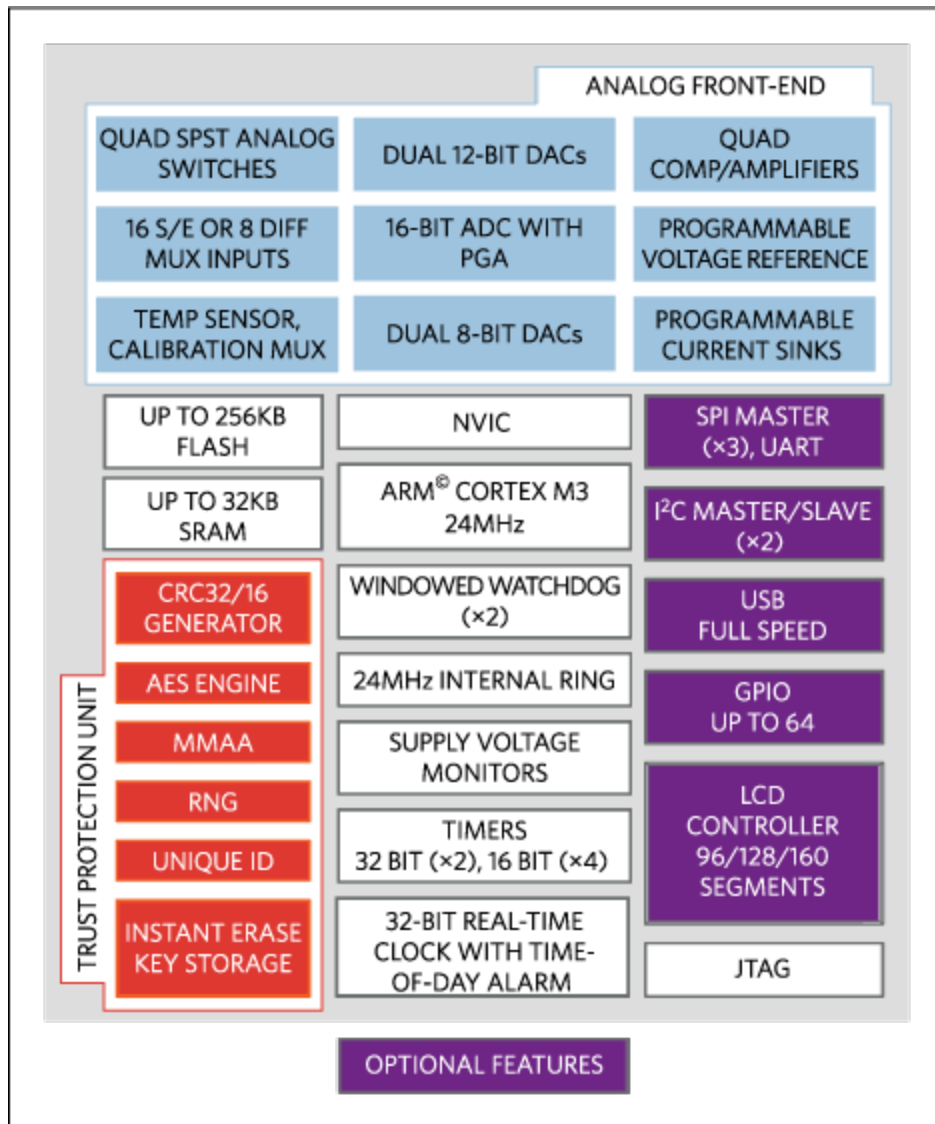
ANALOG FRONT-END

QUAD SPST ANALOG SWITCHES

DUAL 12-BIT DACs

QUAD COMP/AMPLIFIERS

16 S/E OR 8 DIFF MUX INPUTS

16-BIT ADC WITH PGA

PROGRAMMABLE VOLTAGE REFERENCE

TEMP SENSOR, CALIBRATION MUX

DUAL 8-BIT DACs

PROGRAMMABLE CURRENT SINKS

UP TO 256KB FLASH

UP TO 32KB SRAM

TRUST PROTECTION UNIT

CRC32/16 GENERATOR

AES ENGINE

MMAA

RNG

UNIQUE ID

INSTANT ERASE KEY STORAGE

NVIC

ARM© CORTEX M3 24MHz

WINDOWED WATCHDOG (×2)

24MHz INTERNAL RING

SUPPLY VOLTAGE MONITORS

TIMERS 32 BIT (×2), 16 BIT (×4)

32-BIT REAL-TIME CLOCK WITH TIME-OF-DAY ALARM

SPI MASTER (×3), UART

$I^2C$ MASTER/SLAVE (×2)

USB FULL SPEED

GPIO UP TO 64

LCD CONTROLLER 96/128/160 SEGMENTS

JTAG

OPTIONAL FEATURES